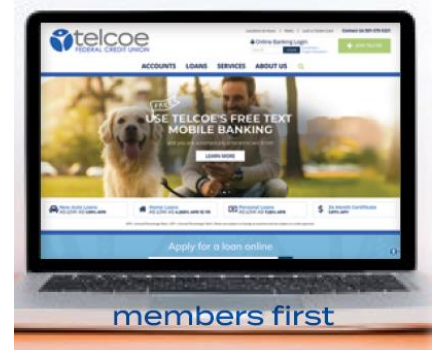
telcoe
FEDERAL CREDIT UNION

Online Banking Login

ACCOUNTS LOANS SERVICES ABOUT US

FREE
USE TELCOE'S FREE TEXT MOBILE BANKING

LEARN MORE

New Auto Loans
Home Loans
Personal Loans
36 Month Certificate

Apply for a loan online

members first